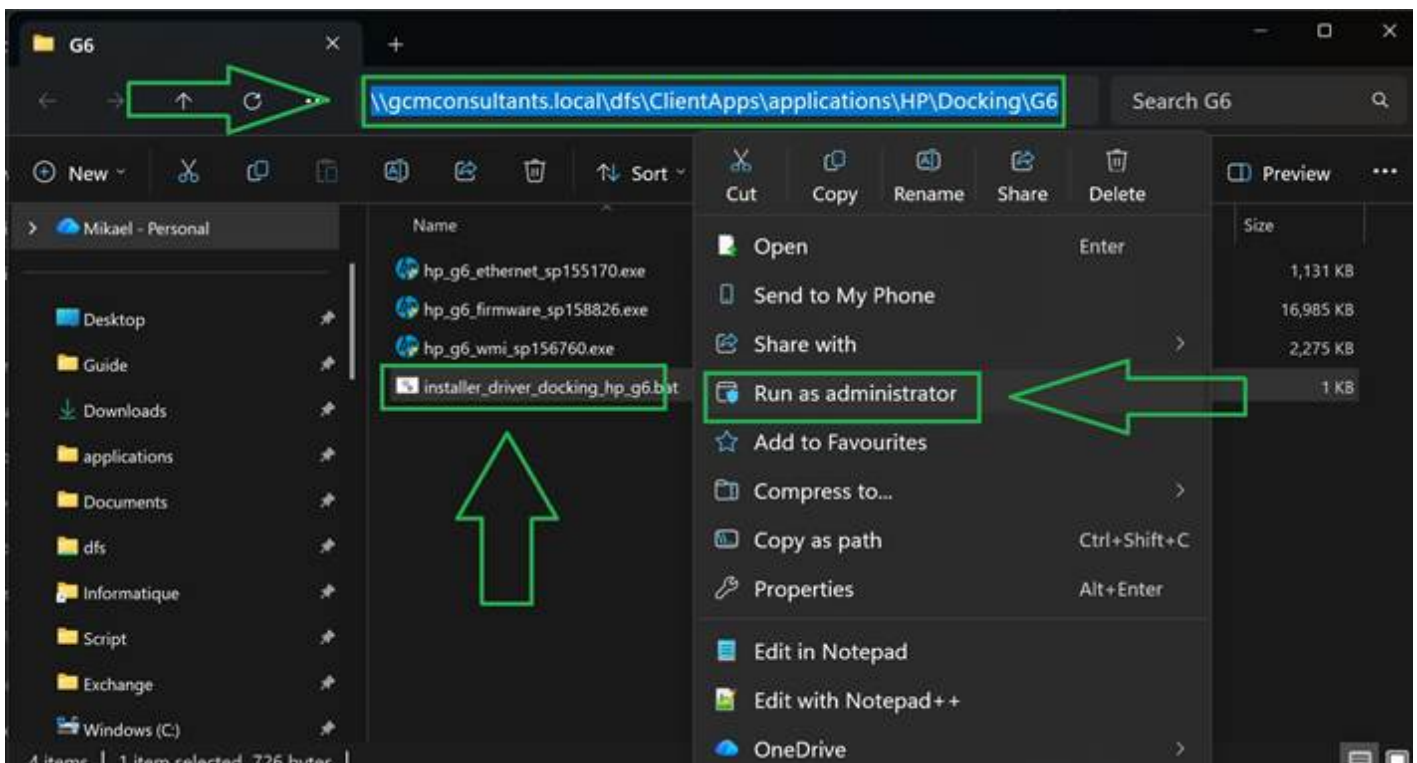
G6

\\gcmconsultants.local\dfs\ClientApps\applications\HP\Docking\G6

Search G6

New

Sort

Cut Copy Rename Share Delete

Preview

Mikael - Personal

Desktop
Guide
Downloads
applications
Documents
dfs
Informatique
Script
Exchange
Windows (C:)

Name

hp_g6_ethernet_sp155170.exe
hp_g6_firmware_sp158826.exe
hp_g6_wmi_sp156760.exe
installer_driver_docking_hp_g6.bat

Size

1,131 KB
16,985 KB
2,275 KB
1 KB

Open Enter
Send to My Phone
Share with
Run as administrator
Add to Favourites
Compress to...
Copy as path Ctrl+Shift+C
Properties Alt+Enter
Edit in Notepad
Edit with Notepad++
OneDrive

4 items | 1 item selected 726 bytes |